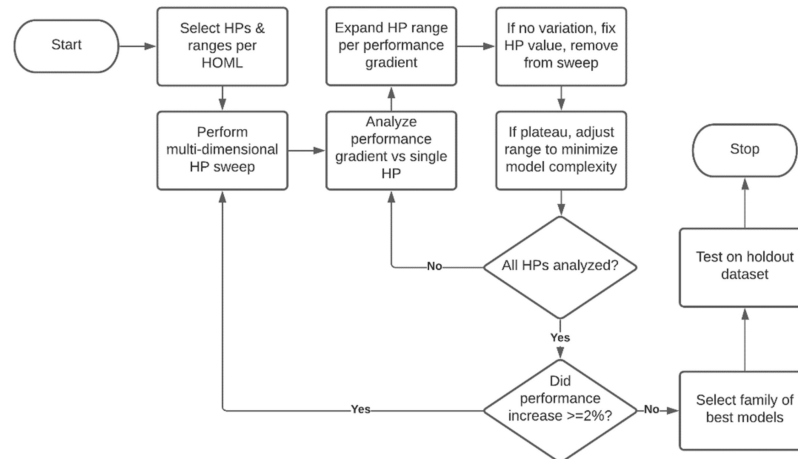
Start

Select HPs & ranges per HOML

Expand HP range per performance gradient

If no variation, fix HP value, remove from sweep

Perform multi-dimensional HP sweep

Analyze performance gradient vs single HP

If plateau, adjust range to minimize model complexity

Stop

No

All HPs analyzed?

Test on holdout dataset

Yes

Yes

Did performance increase >=2%?

No

Select family of best models